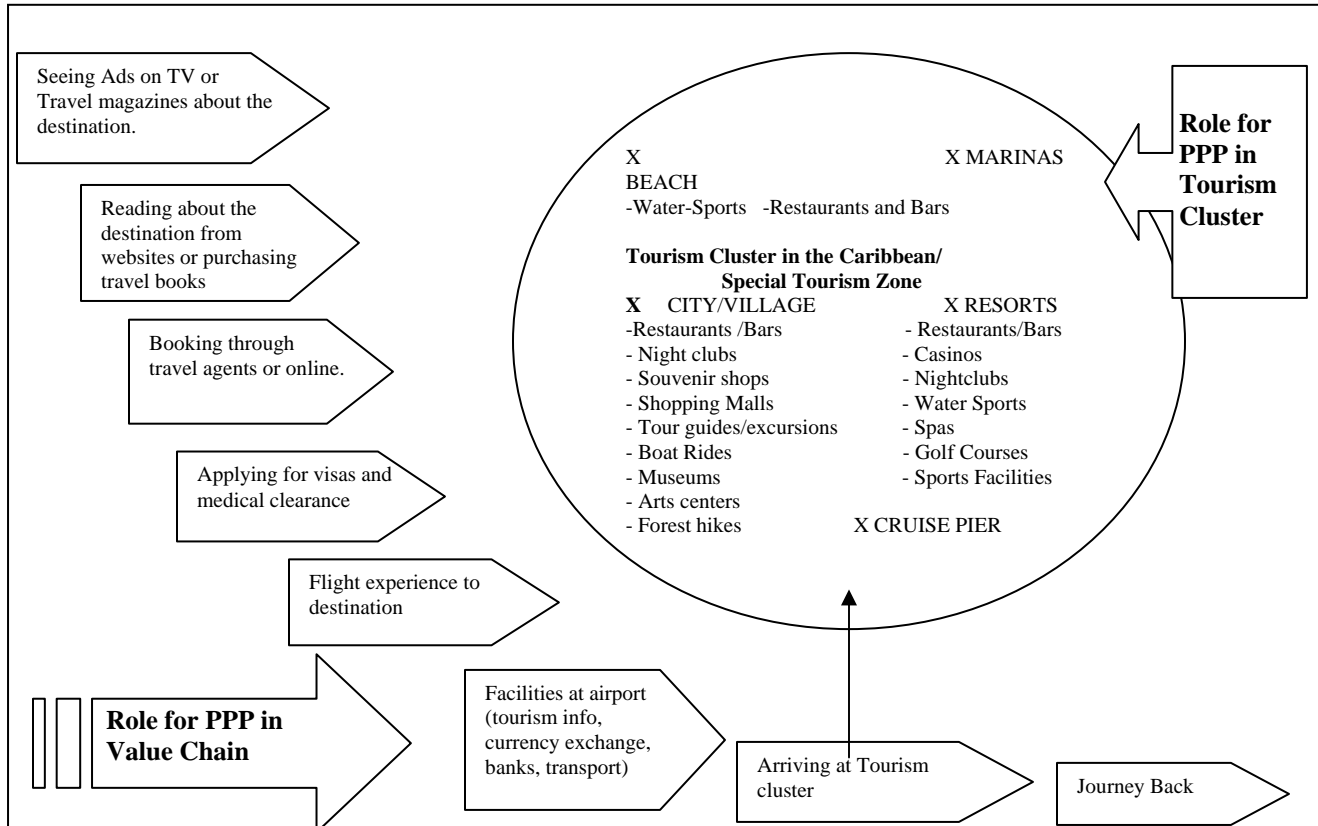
Seeing Ads on TV or Travel magazines about the destination.

Reading about the destination from websites or purchasing travel books

Booking through travel agents or online.

Applying for visas and medical clearance

Flight experience to destination

Role for PPP in Value Chain

Facilities at airport (tourism info, currency exchange, banks, transport)

Arriving at Tourism cluster

Journey Back

X BEACH
-Water-Sports

X MARINAS
-Restaurants and Bars

**Tourism Cluster in the Caribbean/ Special Tourism Zone**

**X** CITY/VILLAGE
-Restaurants /Bars
- Night clubs
- Souvenir shops
- Shopping Malls
- Tour guides/excursions
- Boat Rides
- Museums
- Arts centers
- Forest hikes

X RESORTS
- Restaurants/Bars
- Casinos
- Nightclubs
- Water Sports
- Spas
- Golf Courses
- Sports Facilities

X CRUISE PIER

Role for PPP in Tourism Cluster